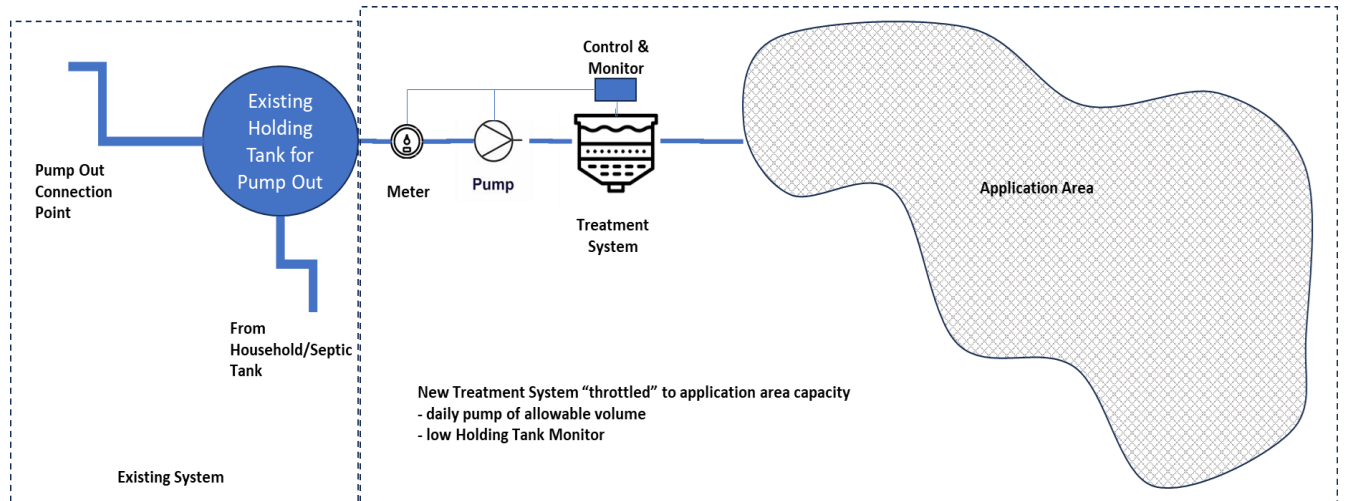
Control & Monitor

Existing Holding Tank for Pump Out

Pump Out Connection Point

Meter

Pump

Treatment System

Application Area

From Household/Septic Tank

New Treatment System "throttled" to application area capacity
- daily pump of allowable volume
- low Holding Tank Monitor

Existing System